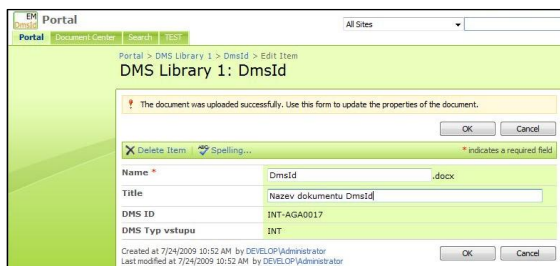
EM DmsId Portal

All Sites

Portal Document Center Search TEST

Portal > DMS Library 1 > DmsId > Edit Item

DMS Library 1: DmsId

The document was uploaded successfully. Use this form to update the properties of the document.

OK Cancel

Delete Item | Spelling...

* indicates a required field

| | |
|---|---|
| Name * | DmsId .docx |
| Title | Nazev dokumentu DmsId |
| DMS ID | INT-AGA0017 |
| DMS Typ vstupu | INT |

Created at 7/24/2009 10:52 AM by DEVELOP\Administrator
Last modified at 7/24/2009 10:52 AM by DEVELOP\Administrator

OK Cancel